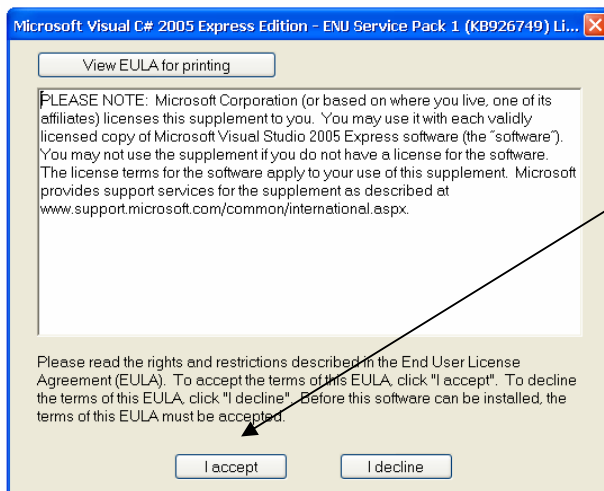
Microsoft Visual C# 2005 Express Edition - ENU Service Pack 1 (KB926749) Li...

View EULA for printing

PLEASE NOTE: Microsoft Corporation (or based on where you live, one of its affiliates) licenses this supplement to you. You may use it with each validly licensed copy of Microsoft Visual Studio 2005 Express software (the "software"). You may not use the supplement if you do not have a license for the software. The license terms for the software apply to your use of this supplement. Microsoft provides support services for the supplement as described at www.support.microsoft.com/common/international.aspx.

Please read the rights and restrictions described in the End User License Agreement (EULA). To accept the terms of this EULA, click "I accept". To decline the terms of this EULA, click "I decline". Before this software can be installed, the terms of this EULA must be accepted.

I accept

I decline